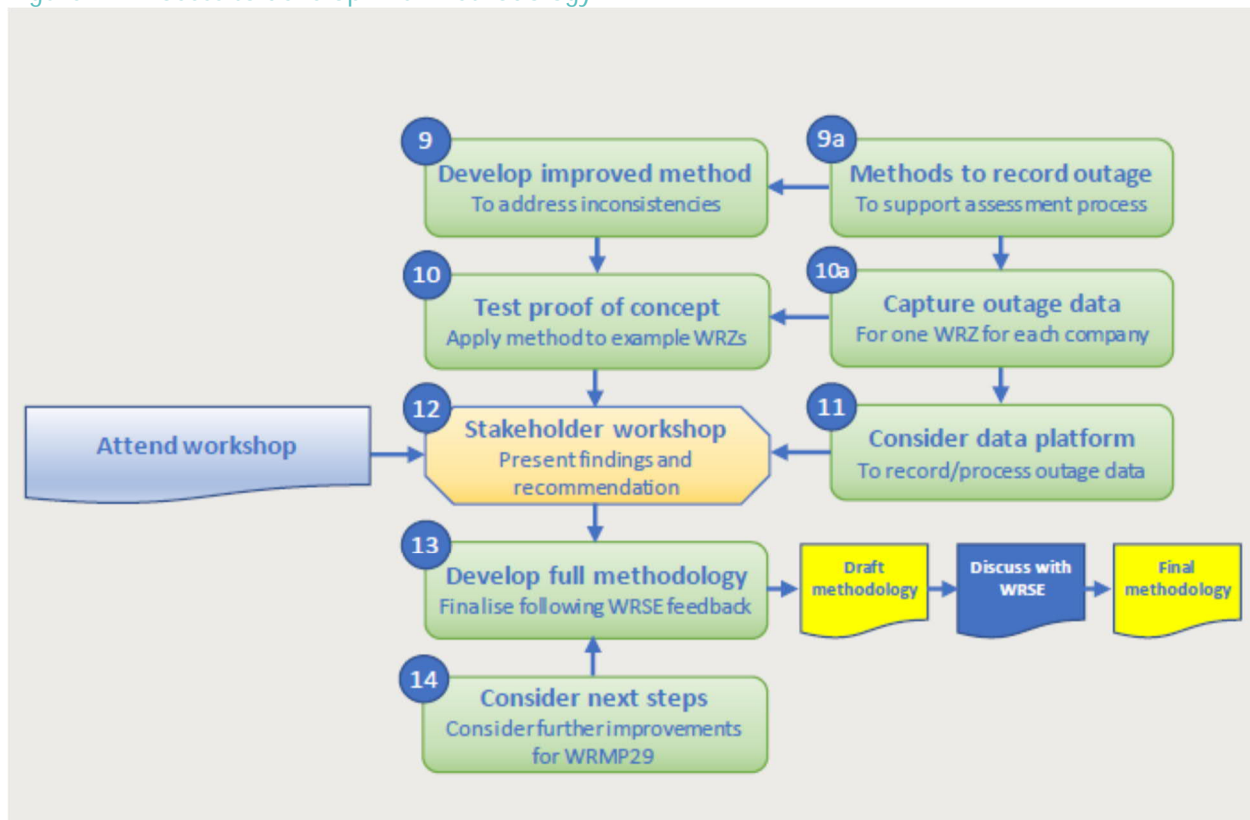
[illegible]

9
Develop improved method
To address inconsistencies

9a
Methods to record outage
To support assessment process

10
Test proof of concept
Apply method to example WRZs

10a
Capture outage data
For one WRZ for each company

Attend workshop

12
Stakeholder workshop
Present findings and recommendation

11
Consider data platform
To record/process outage data

13
Develop full methodology
Finalise following WRSE feedback

Draft methodology

Discuss with WRSE

Final methodology

14
Consider next steps
Consider further improvements for WRMP29